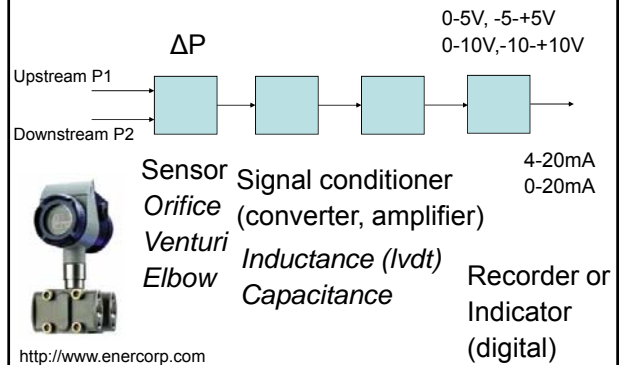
ΔP

0-5V, -5-+5V
0-10V,-10-+10V

Upstream P1

Downstream P2

4-20mA
0-20mA

Sensor
*Orifice*
*Venturi*
*Elbow*

Signal conditioner
(converter, amplifier)
*Inductance (lvdt)*
*Capacitance*

Recorder or
Indicator
(digital)

http://www.enercorp.com